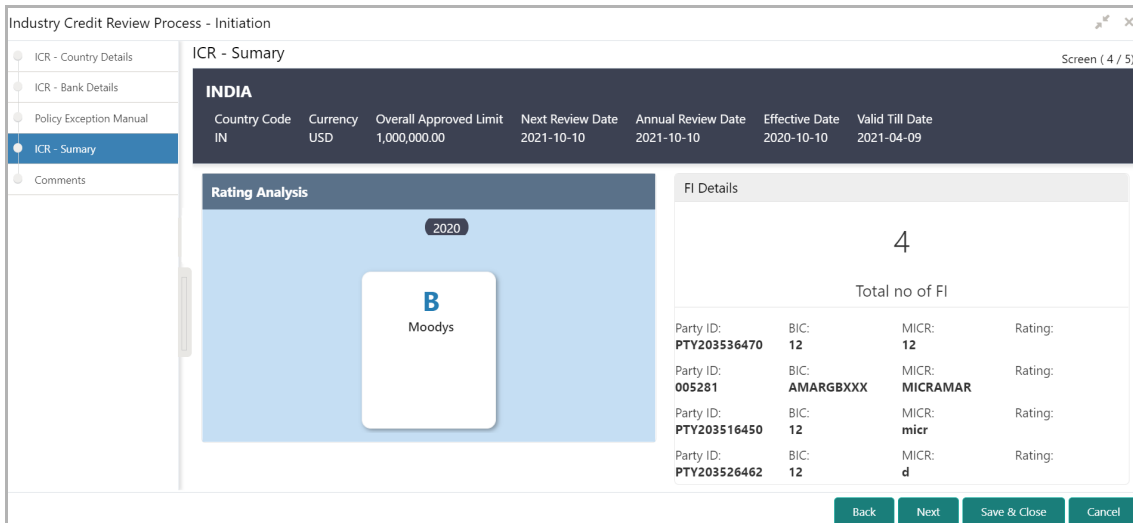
Industry Credit Review Process - Initiation

ICR - Country Details
ICR - Bank Details
Policy Exception Manual
ICR - Sumary
Comments

ICR - Sumary

Screen ( 4 / 5)

INDIA

| Country Code | Currency | Overall Approved Limit | Next Review Date | Annual Review Date | Effective Date | Valid Till Date |
|---|---|---|---|---|---|---|
| IN | USD | 1,000,000.00 | 2021-10-10 | 2021-10-10 | 2020-10-10 | 2021-04-09 |

Rating Analysis

2020

B
Moodys

FI Details

4

Total no of FI

| Party ID: | BIC: | MICR: | Rating: |
|---|---|---|---|
| PTY203536470 | 12 | 12 | |
| 005281 | AMARGBXXX | MICRAMAR | |
| PTY203516450 | 12 | micr | |
| PTY203526462 | 12 | d | |

Back
Next
Save & Close
Cancel